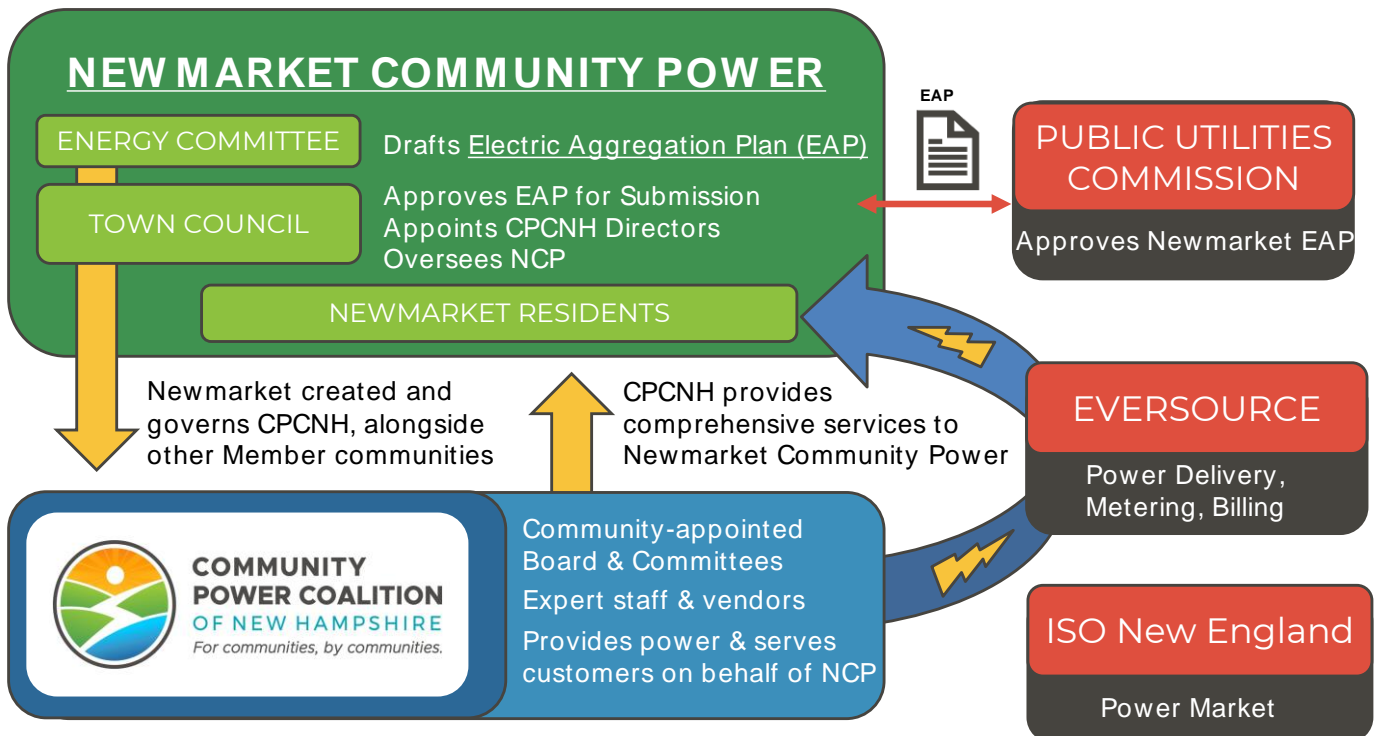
NEWMARKET COMMUNITY POWER

ENERGY COMMITTEE

Drafts Electric Aggregation Plan (EAP)

TOWN COUNCIL

Approves EAP for Submission
Appoints CPCNH Directors
Oversees NCP

NEWMARKET RESIDENTS

EAP

PUBLIC UTILITIES COMMISSION

Approves Newmarket EAP

Newmarket created and governs CPCNH, alongside other Member communities

CPCNH provides comprehensive services to Newmarket Community Power

EVERSOURCE

Power Delivery, Metering, Billing

COMMUNITY POWER COALITION OF NEW HAMPSHIRE
For communities, by communities.

Community-appointed Board & Committees
Expert staff & vendors
Provides power & serves customers on behalf of NCP

ISO New England

Power Market